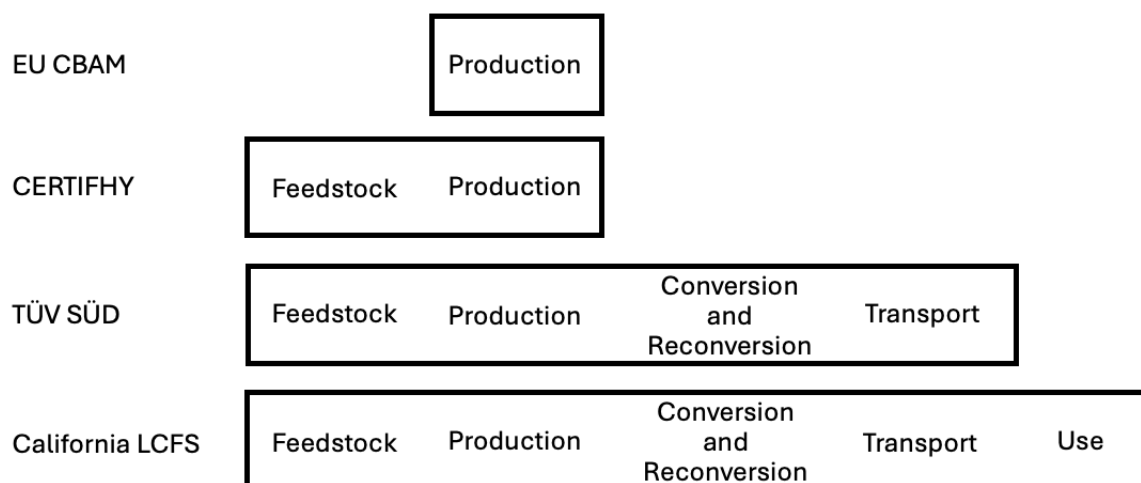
EU CBAM

Production

CERTIFHY

Feedstock Production

TÜV SÜD

Feedstock Production Conversion and Reconversion Transport

California LCFS

Feedstock Production Conversion and Reconversion Transport Use